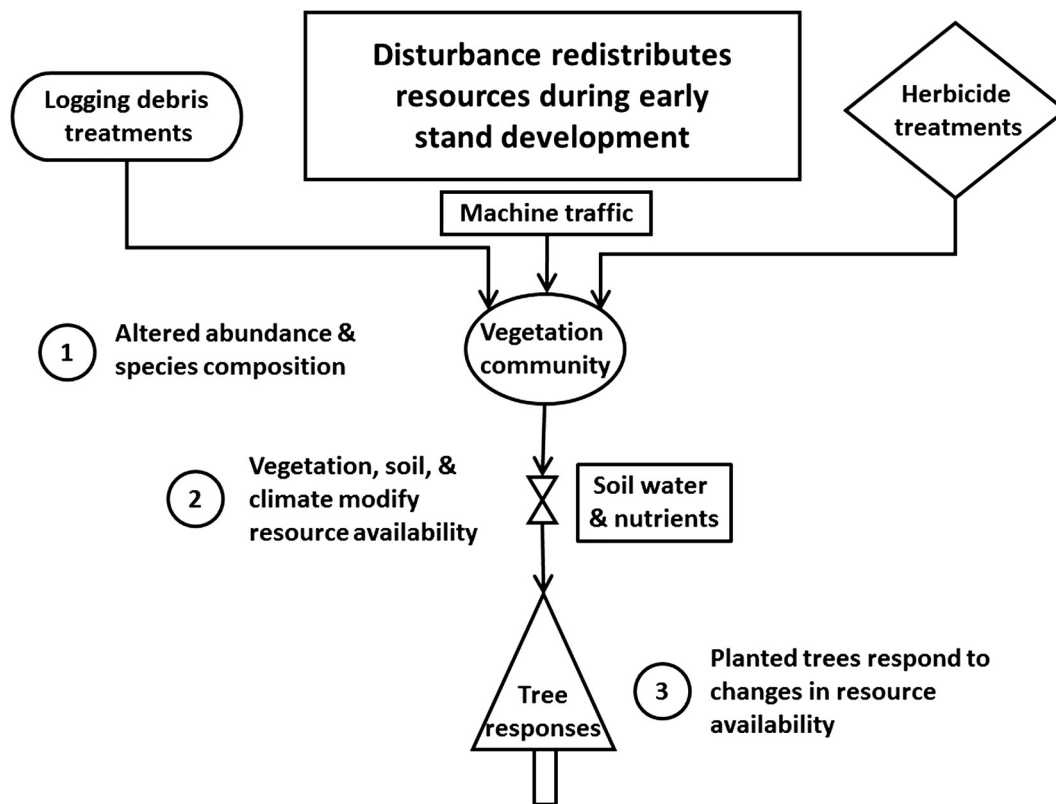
Disturbance redistributes resources during early stand development

Logging debris treatments

Herbicide treatments

Machine traffic

1 Altered abundance & species composition

Vegetation community

2 Vegetation, soil, & climate modify resource availability

Soil water & nutrients

3 Planted trees respond to changes in resource availability

Tree responses